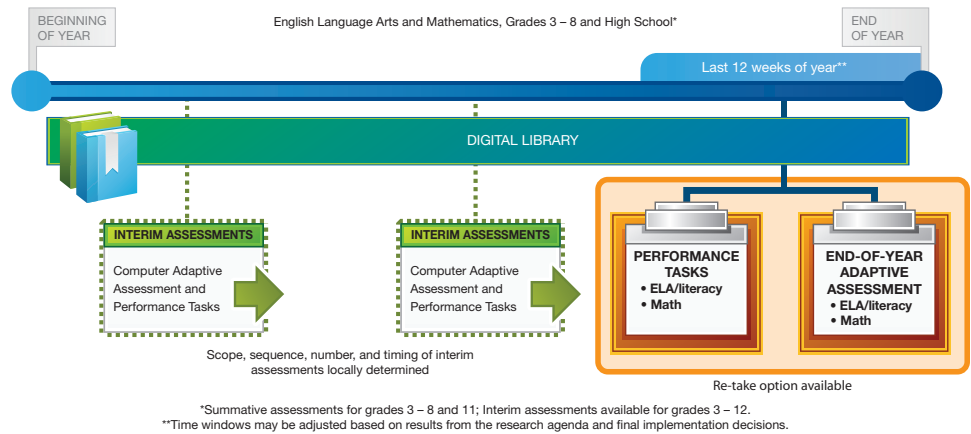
BEGINNING OF YEAR

English Language Arts and Mathematics, Grades 3 – 8 and High School*

END OF YEAR

Last 12 weeks of year**

DIGITAL LIBRARY

INTERIM ASSESSMENTS

Computer Adaptive Assessment and Performance Tasks

INTERIM ASSESSMENTS

Computer Adaptive Assessment and Performance Tasks

Scope, sequence, number, and timing of interim assessments locally determined

PERFORMANCE TASKS
• ELA/literacy
• Math

END-OF-YEAR ADAPTIVE ASSESSMENT
• ELA/literacy
• Math

Re-take option available

*Summative assessments for grades 3 – 8 and 11; Interim assessments available for grades 3 – 12.
**Time windows may be adjusted based on results from the research agenda and final implementation decisions.